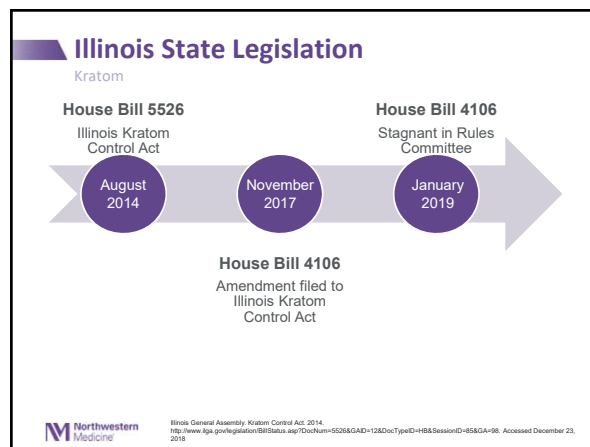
Illinois State Legislation

Kratom

House Bill 5526

Illinois Kratom Control Act

House Bill 4106

Stagnant in Rules Committee

August 2014

November 2017

January 2019

House Bill 4106

Amendment filed to Illinois Kratom Control Act

Northwestern Medicine

Illinois General Assembly. Kratom Control Act. 2014. http://www.ilga.gov/legislation/BillStatus.asp?DocNum=5526&GAID=12&DocTypeID=HB&SessionID=85&GA=98. Accessed December 23, 2018